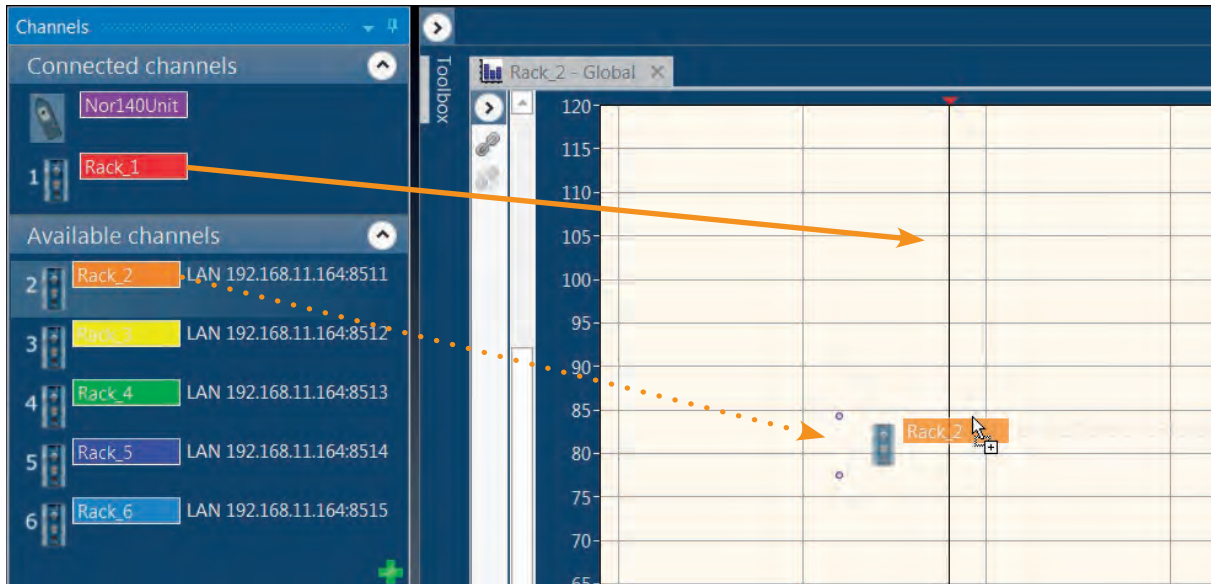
Channels

Connected channels

Nor140Unit

1 Rack_1

Available channels

2 Rack_2 LAN 192.168.11.164:8511

3 Rack_3 LAN 192.168.11.164:8512

4 Rack_4 LAN 192.168.11.164:8513

5 Rack_5 LAN 192.168.11.164:8514

6 Rack_6 LAN 192.168.11.164:8515

Toolbox

Rack_2 - Global

120
115
110
105
100
95
90
85
80
75
70
65

Rack_2